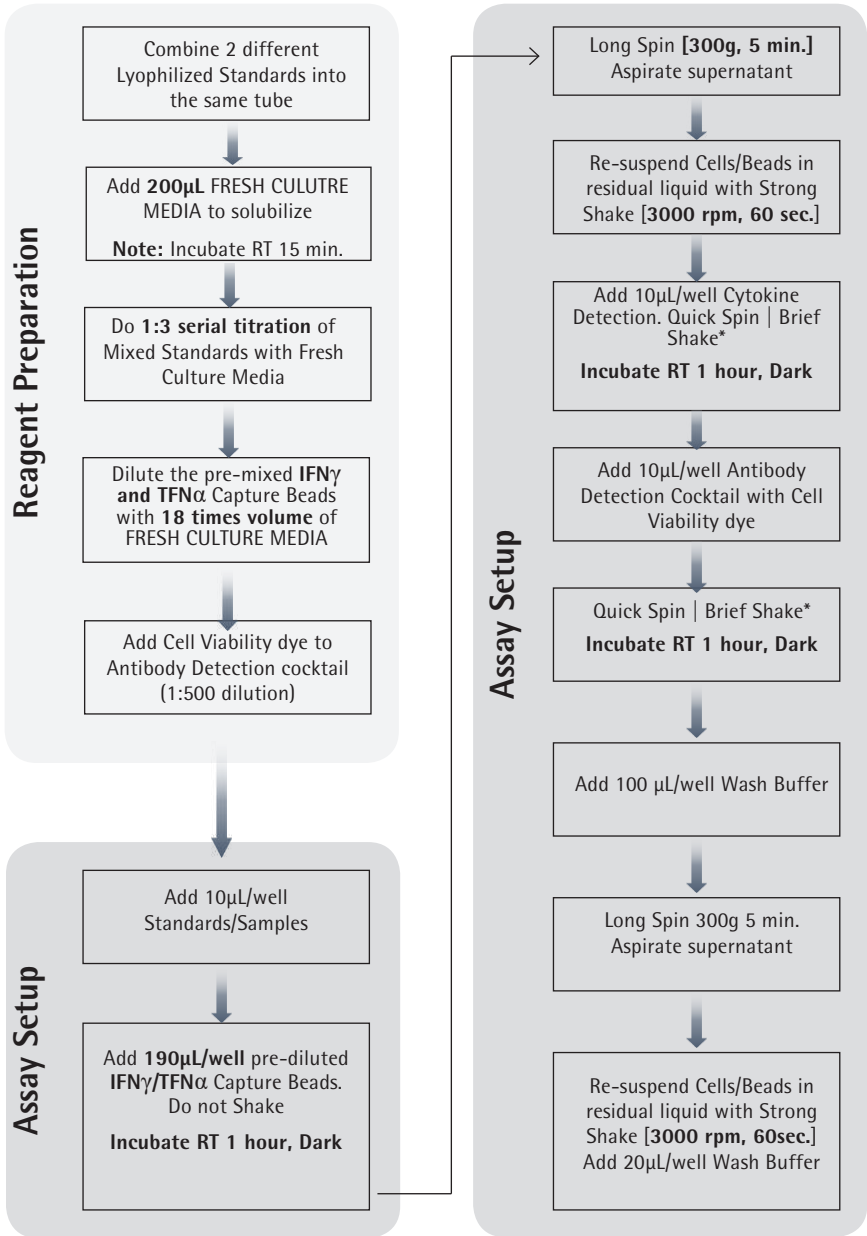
Reagent Preparation

Combine 2 different Lyophilized Standards into the same tube

Add **200µL** FRESH CULUTRE MEDIA to solubilize

**Note:** Incubate RT 15 min.

Do **1:3 serial titration** of Mixed Standards with Fresh Culture Media

Dilute the pre-mixed **IFNγ and TFNα** Capture Beads with **18 times volume** of FRESH CULTURE MEDIA

Add Cell Viability dye to Antibody Detection cocktail (1:500 dilution)

Assay Setup

Add 10µL/well Standards/Samples

Add **190µL/well** pre-diluted **IFNγ/TFNα** Capture Beads. Do not Shake

**Incubate RT 1 hour, Dark**

Assay Setup

Long Spin **[300g, 5 min.]** Aspirate supernatant

Re-suspend Cells/Beads in residual liquid with Strong Shake [**3000 rpm, 60 sec.**]

Add 10µL/well Cytokine Detection. Quick Spin | Brief Shake*

**Incubate RT 1 hour, Dark**

Add 10µL/well Antibody Detection Cocktail with Cell Viability dye

Quick Spin | Brief Shake*

**Incubate RT 1 hour, Dark**

Add 100 µL/well Wash Buffer

Long Spin 300g 5 min. Aspirate supernatant

Re-suspend Cells/Beads in residual liquid with Strong Shake [**3000 rpm, 60sec.**] Add 20µL/well Wash Buffer